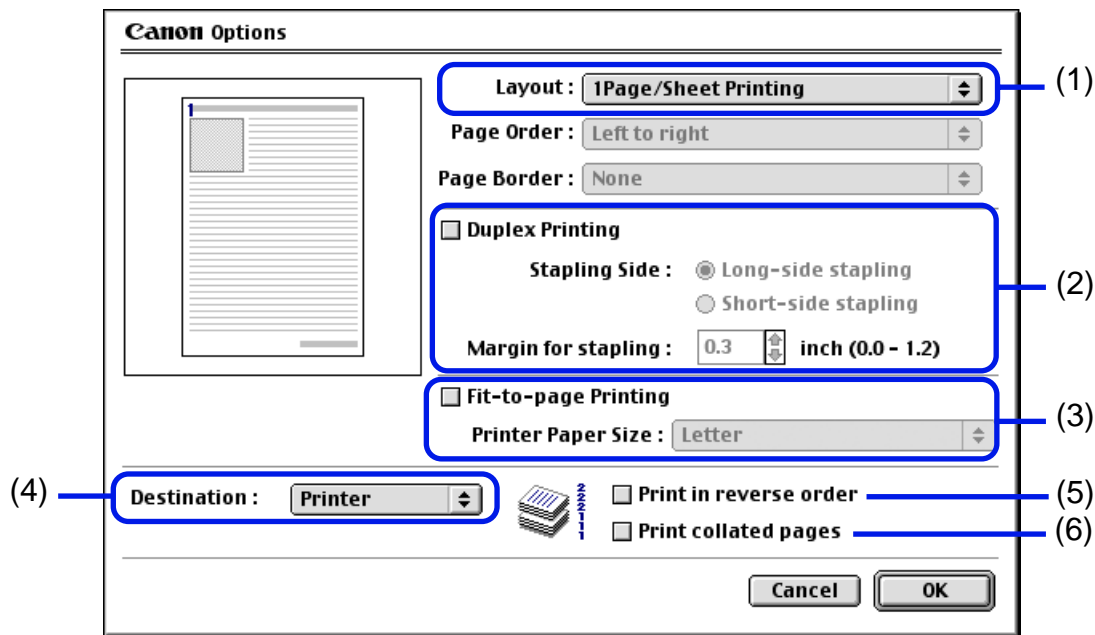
Canon Options

1

Layout : 1Page/Sheet Printing

(1)

Page Order : Left to right

Page Border : None

Duplex Printing

Stapling Side : Long-side stapling

Short-side stapling

(2)

Margin for stapling : 0.3 inch (0.0 - 1.2)

Fit-to-page Printing

(3)

Printer Paper Size : Letter

(4)

Destination : Printer

2 2 2 1 1 1

Print in reverse order

(5)

Print collated pages

(6)

Cancel

OK